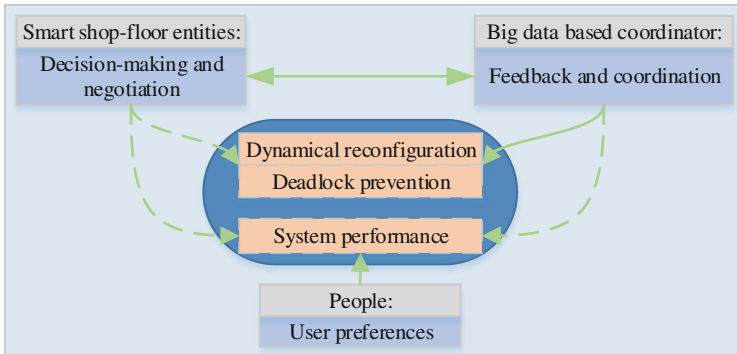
Smart shop-floor entities:

Decision-making and negotiation

Big data based coordinator:

Feedback and coordination

Dynamical reconfiguration

Deadlock prevention

System performance

People:

User preferences